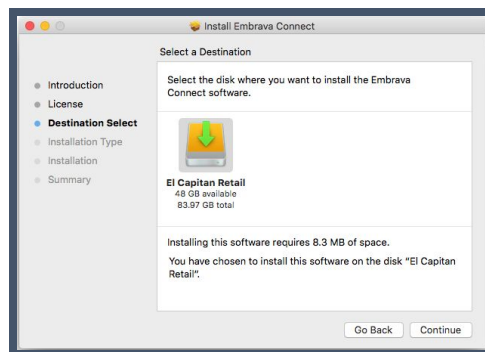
Install Embrava Connect

Select a Destination

Introduction
License
Destination Select
Installation Type
Installation
Summary

Select the disk where you want to install the Embrava Connect software.

El Capitan Retail
48 GB available
83.97 GB total

Installing this software requires 8.3 MB of space.

You have chosen to install this software on the disk "El Capitan Retail".

Go Back
Continue